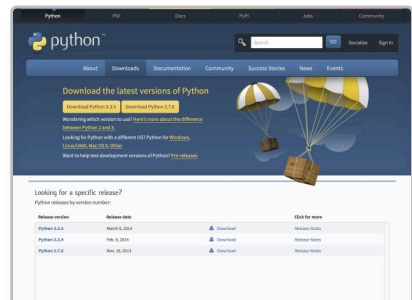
Python PSF Docs PyPI Jobs Community

python™

Search GO Socialize Sign In

About Downloads Documentation Community Success Stories News Events

Download the latest versions of Python

Download Python 3.3.5 Download Python 2.7.6

Wondering which version to use? Here's more about the difference between Python 2 and 3.

Looking for Python with a different OS? Python for Windows, Linux/UNIX, Mac OS X, Other

Want to help test development versions of Python? Pre-releases

Looking for a specific release?

Python releases by version number:

| Release version | Release date | | Click for more |
|---|---|---|---|
| Python 3.3.5 | March 9, 2014 | Download | Release Notes |
| Python 3.3.4 | Feb. 9, 2014 | Download | Release Notes |
| Python 2.7.6 | Nov. 10, 2013 | Download | Release Notes |